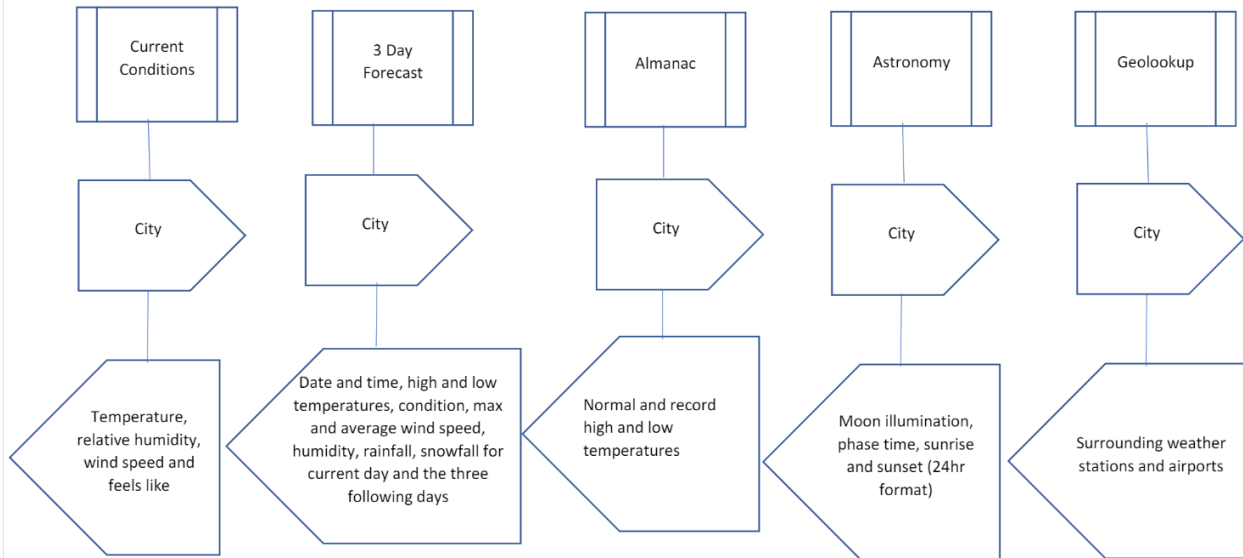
Current Conditions

City

Temperature, relative humidity, wind speed and feels like

3 Day Forecast

City

Date and time, high and low temperatures, condition, max and average wind speed, humidity, rainfall, snowfall for current day and the three following days

Almanac

City

Normal and record high and low temperatures

Astronomy

City

Moon illumination, phase time, sunrise and sunset (24hr format)

Geolookup

City

Surrounding weather stations and airports